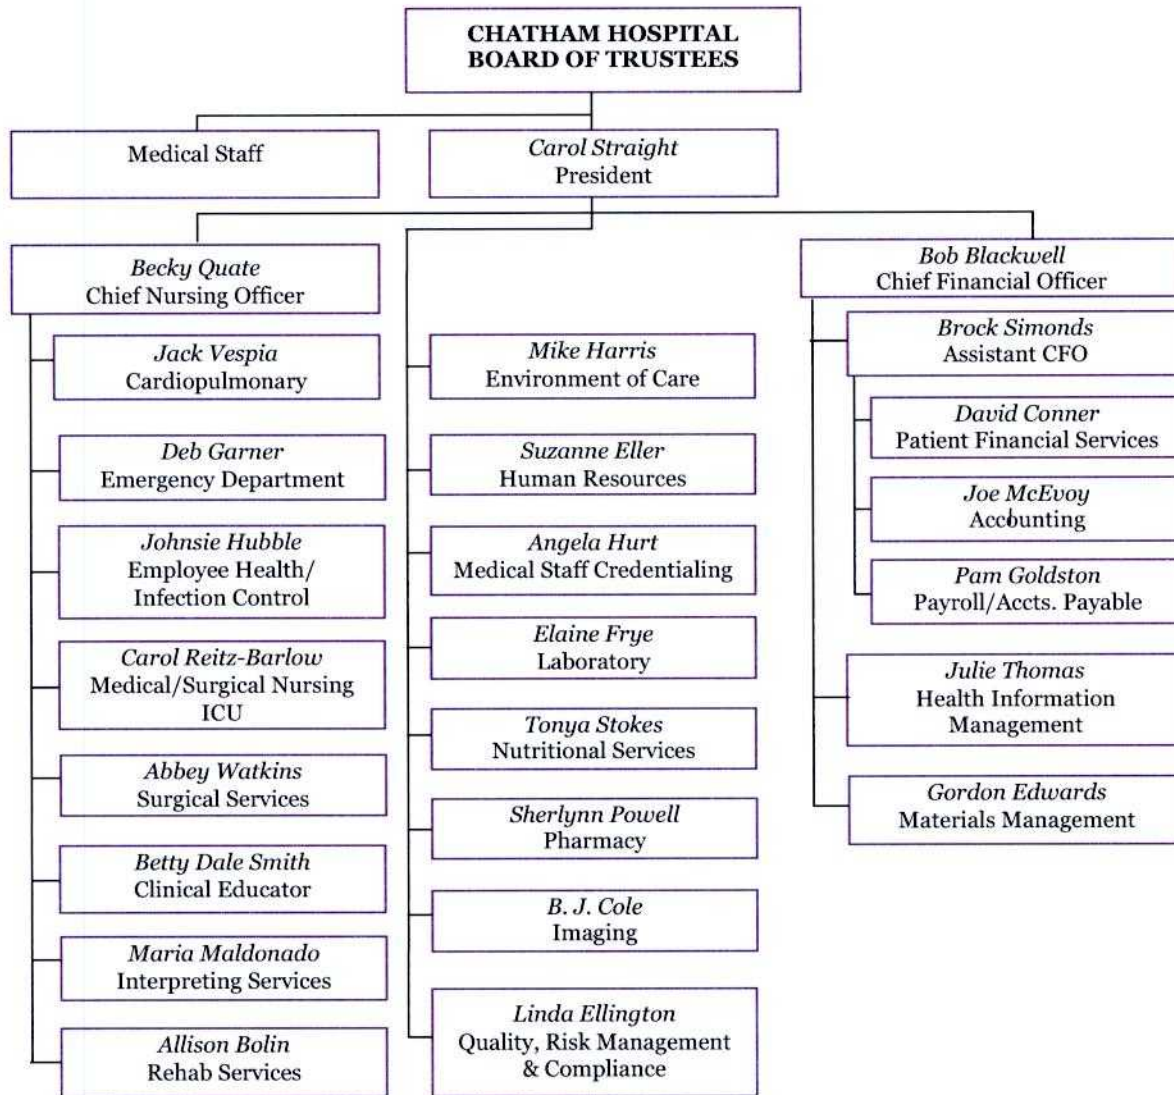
CHATHAM HOSPITAL
BOARD OF TRUSTEES

Medical Staff

Carol Straight
President

Becky Quate
Chief Nursing Officer

Jack Vespia
Cardiopulmonary

Deb Garner
Emergency Department

Johnsie Hubble
Employee Health/
Infection Control

Carol Reitz-Barlow
Medical/Surgical Nursing
ICU

Abbey Watkins
Surgical Services

Betty Dale Smith
Clinical Educator

Maria Maldonado
Interpreting Services

Allison Bolin
Rehab Services

Mike Harris
Environment of Care

Suzanne Eller
Human Resources

Angela Hurt
Medical Staff Credentialing

Elaine Frye
Laboratory

Tonya Stokes
Nutritional Services

Sherlynn Powell
Pharmacy

B. J. Cole
Imaging

Linda Ellington
Quality, Risk Management
& Compliance

Bob Blackwell
Chief Financial Officer

Brock Simonds
Assistant CFO

David Conner
Patient Financial Services

Joe McEvoy
Accounting

Pam Goldston
Payroll/Accts. Payable

Julie Thomas
Health Information
Management

Gordon Edwards
Materials Management